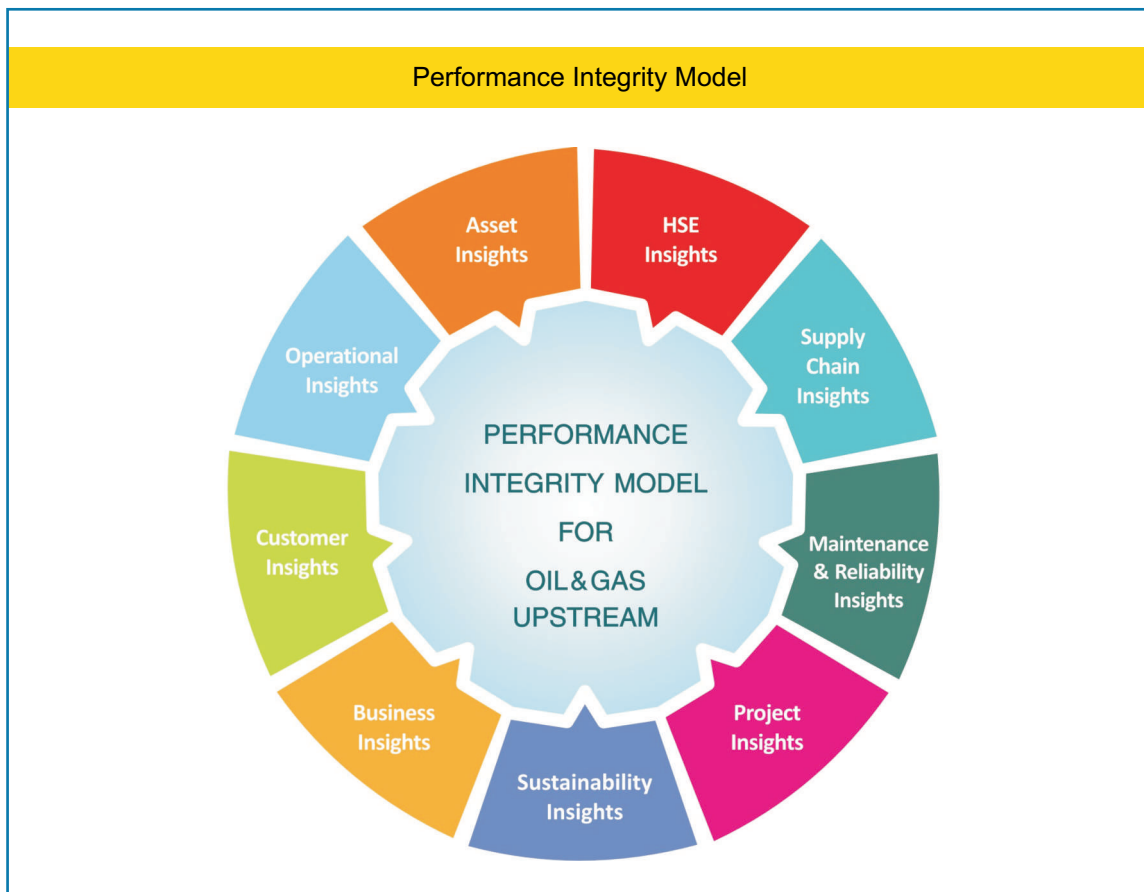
Performance Integrity Model

Asset Insights

HSE Insights

Supply Chain Insights

Maintenance & Reliability Insights

Project Insights

Sustainability Insights

Business Insights

Customer Insights

Operational Insights

PERFORMANCE INTEGRITY MODEL FOR OIL&GAS UPSTREAM